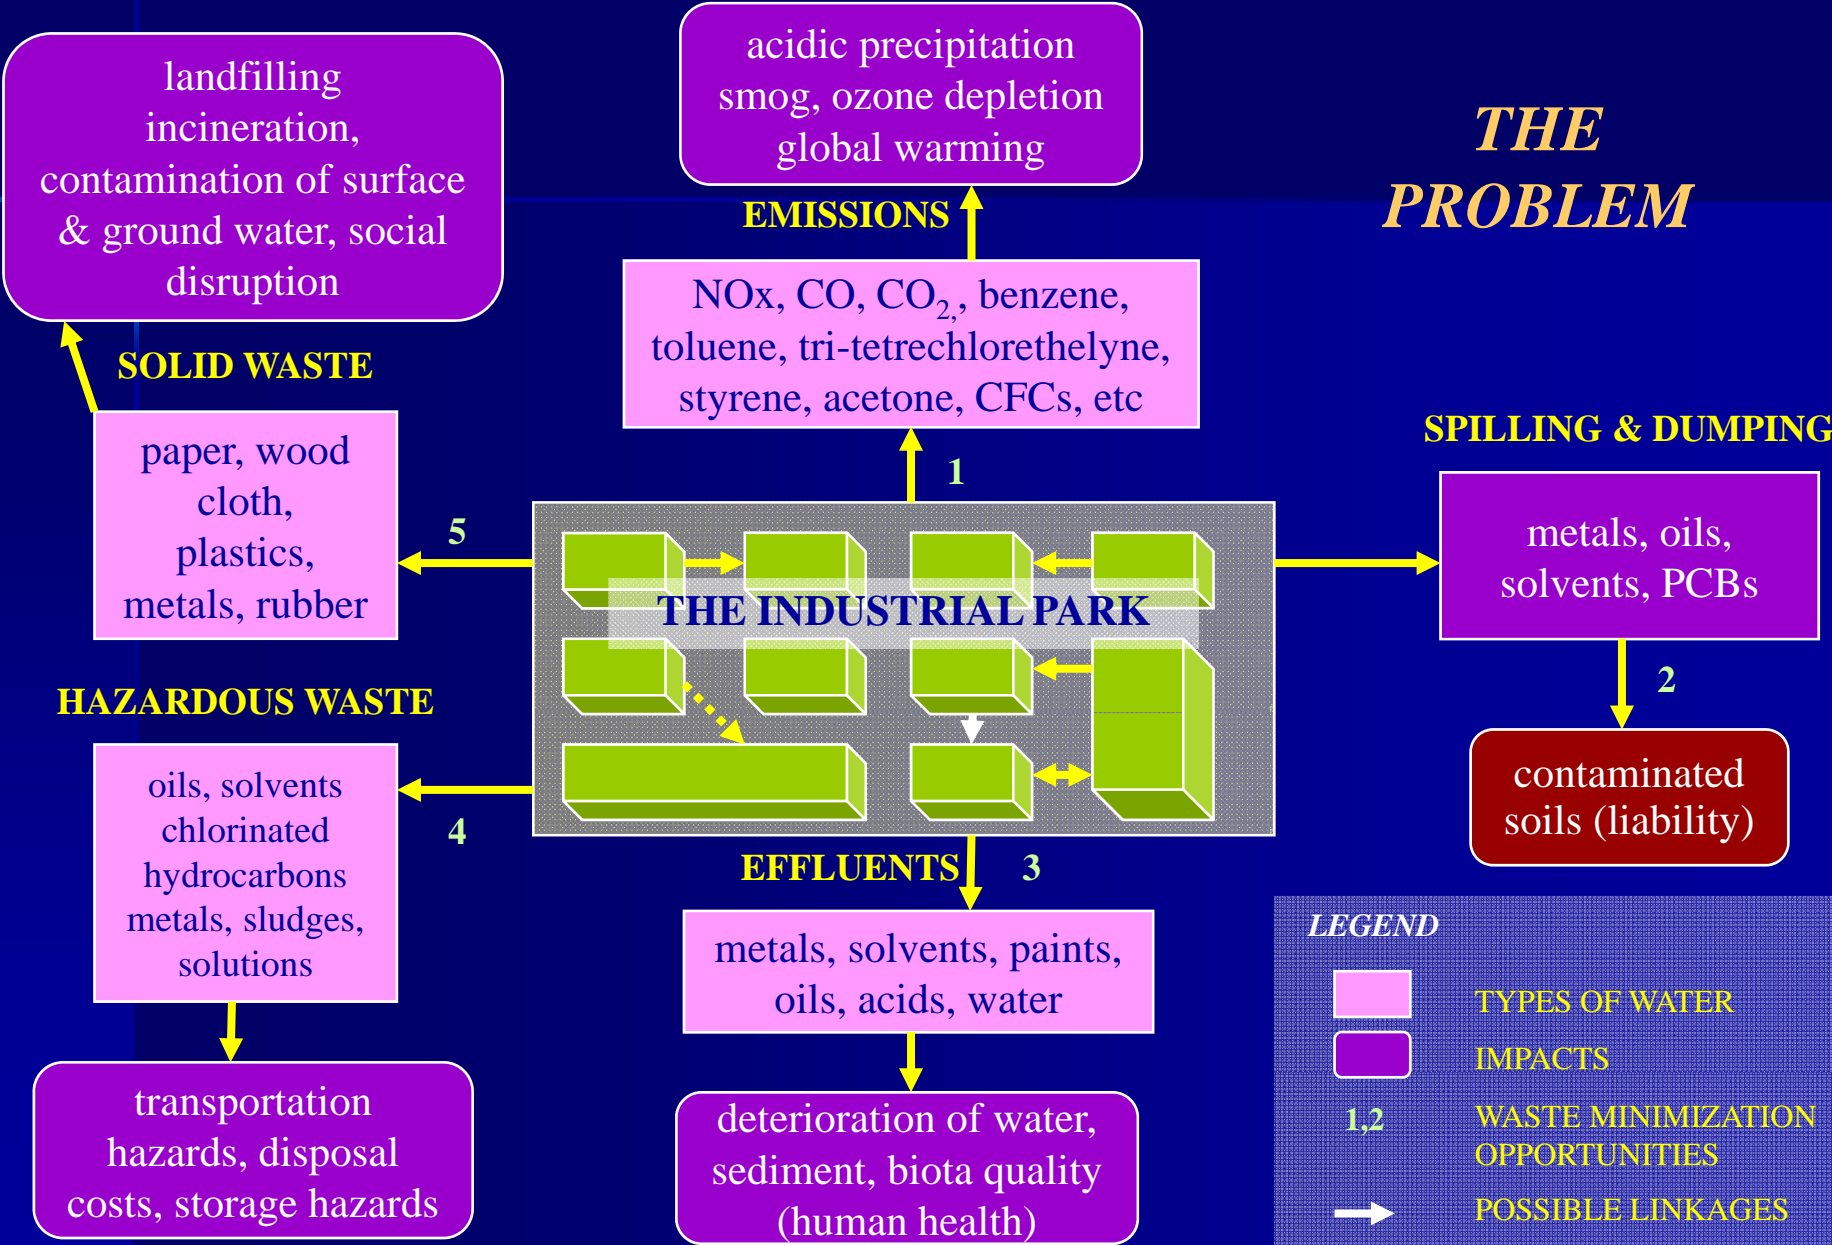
THE PROBLEM

landfilling incineration, contamination of surface & ground water, social disruption

acidic precipitation smog, ozone depletion global warming

EMISSIONS

NOx, CO, $CO_2$, benzene, toluene, tri-tetrechlorethelyne, styrene, acetone, CFCs, etc

SOLID WASTE

paper, wood cloth, plastics, metals, rubber

5

1

SPILLING & DUMPING

metals, oils, solvents, PCBs

THE INDUSTRIAL PARK

2

contaminated soils (liability)

HAZARDOUS WASTE

oils, solvents chlorinated hydrocarbons metals, sludges, solutions

4

EFFLUENTS

3

metals, solvents, paints, oils, acids, water

transportation hazards, disposal costs, storage hazards

deterioration of water, sediment, biota quality (human health)

LEGEND

TYPES OF WATER

IMPACTS

1,2 WASTE MINIMIZATION OPPORTUNITIES

POSSIBLE LINKAGES